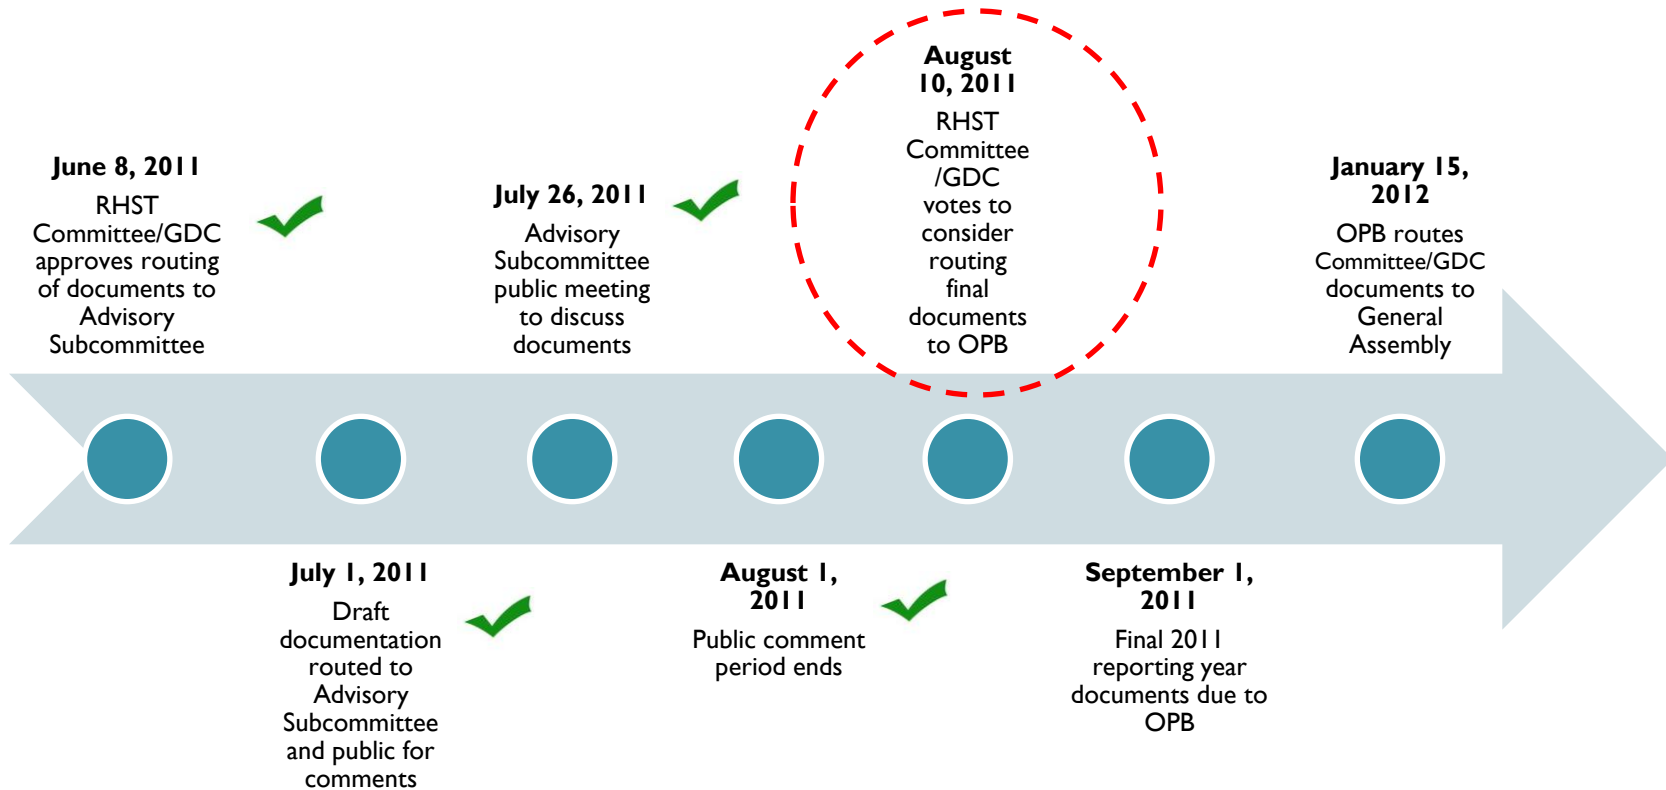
June 8, 2011
RHST Committee/GDC approves routing of documents to Advisory Subcommittee

July 1, 2011
Draft documentation routed to Advisory Subcommittee and public for comments

July 26, 2011
Advisory Subcommittee public meeting to discuss documents

August 1, 2011
Public comment period ends

August 10, 2011
RHST Committee /GDC votes to consider routing final documents to OPB

September 1, 2011
Final 2011 reporting year documents due to OPB

January 15, 2012
OPB routes Committee/GDC documents to General Assembly